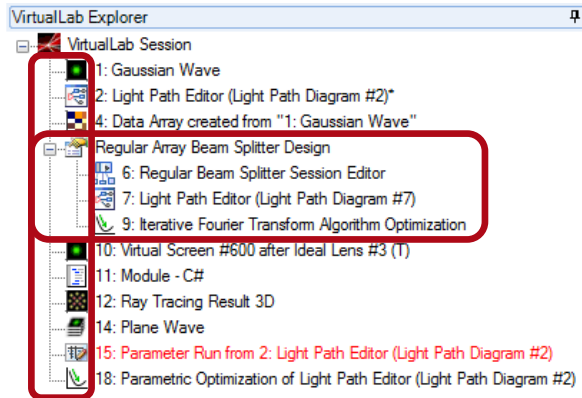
VirtualLab Explorer

VirtualLab Session
1: Gaussian Wave
2: Light Path Editor (Light Path Diagram #2)*
4: Data Array created from "1: Gaussian Wave"
Regular Array Beam Splitter Design
6: Regular Beam Splitter Session Editor
7: Light Path Editor (Light Path Diagram #7)
9: Iterative Fourier Transform Algorithm Optimization
10: Virtual Screen #600 after Ideal Lens #3 (T)
11: Module - C#
12: Ray Tracing Result 3D
14: Plane Wave
15: Parameter Run from 2: Light Path Editor (Light Path Diagram #2)
18: Parametric Optimization of Light Path Editor (Light Path Diagram #2)